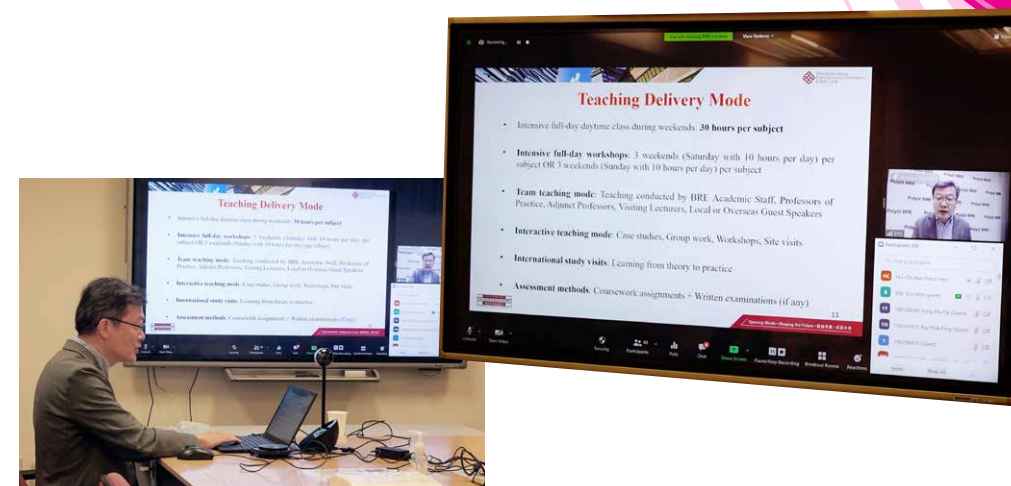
Teaching Delivery Mode

Intensive full-day daytime class during weekends: **30 hours per subject**

**Intensive full-day workshops**: 3 weekends (Saturday with 10 hours per day) per subject OR 3 weekends (Sunday with 10 hours per day) per subject

**Team teaching mode**: Teaching conducted by BRE Academic Staff, Professors of Practice, Adjunct Professors, Visiting Lecturers, Local or Overseas Guest Speakers

**Interactive teaching mode**: Case studies, Group work, Workshops, Site visits

**International study visits**: Learning from theory to practice

**Assessment methods**: Coursework assignments + Written examinations (if any)

11

Recording...

View Options

Security

Participants

Polls

Chat

Share Screen

Pause/Stop Recording

Breakout Rooms

Reactions

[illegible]